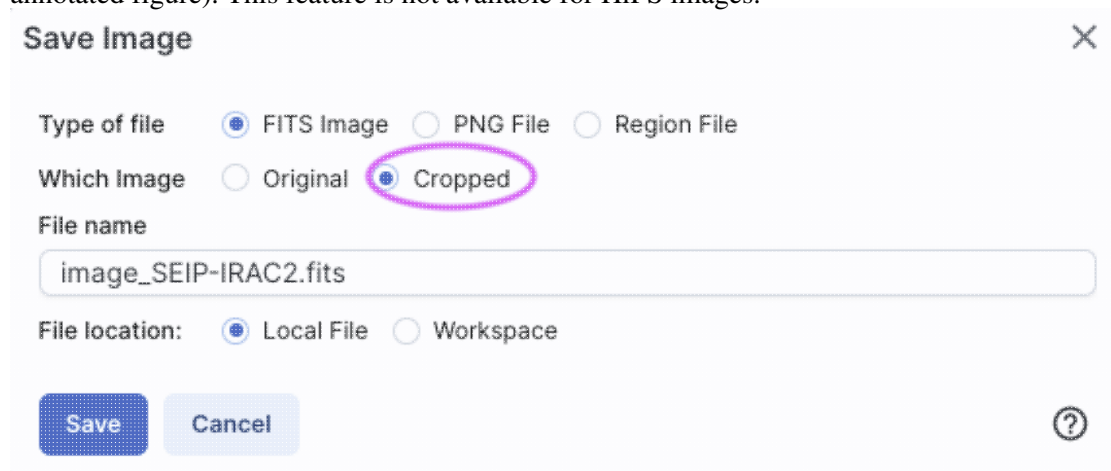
annotated figure). This feature is not available for HiPS images.

Save Image

×

Type of file FITS Image PNG File Region File

Which Image Original Cropped

File name

image_SEIP-IRAC2.fits

File location: Local File Workspace

Save Cancel

?